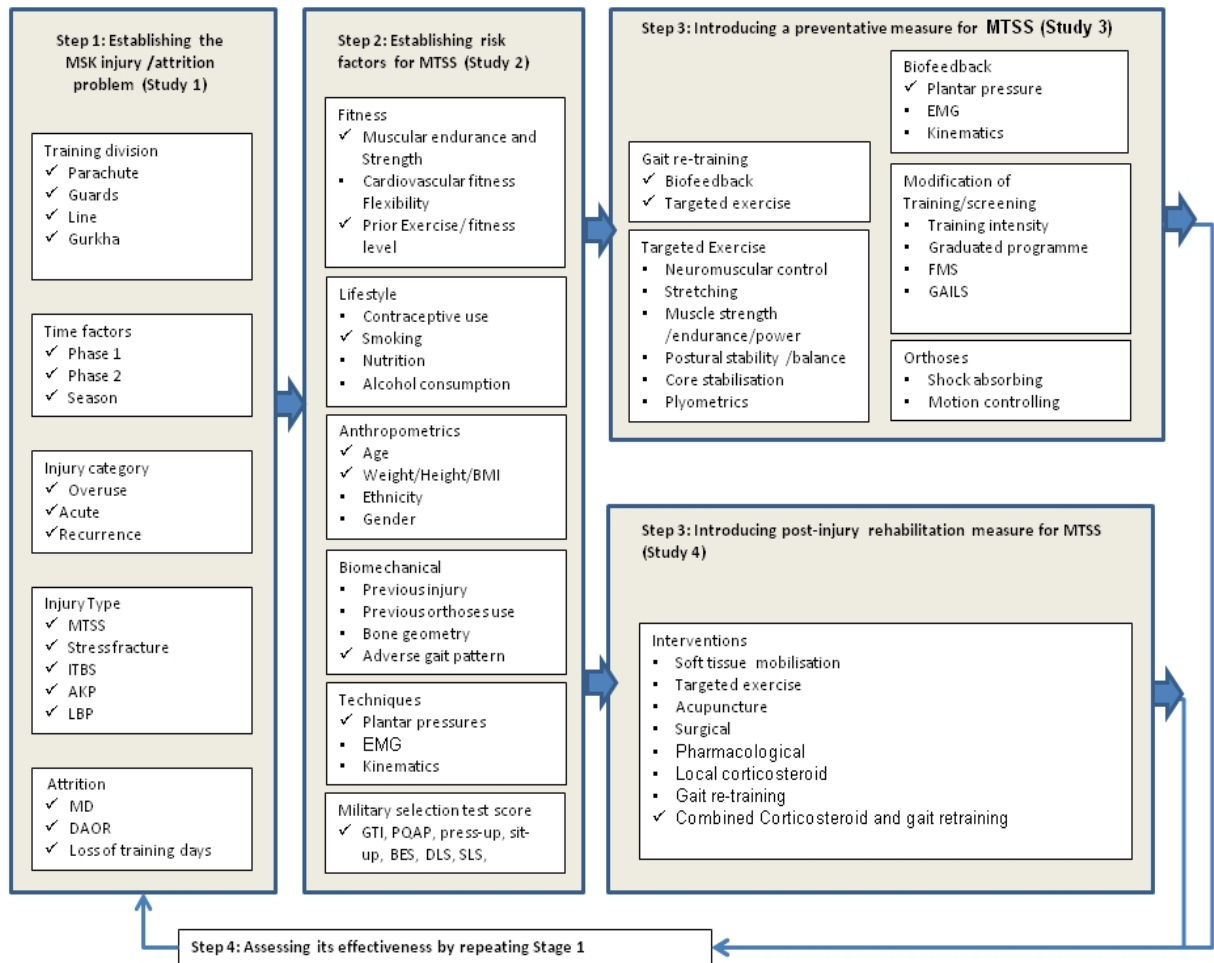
Step 1: Establishing the MSK injury /attrition problem (Study 1)

Training division
✓ Parachute
✓ Guards
✓ Line
✓ Gurkha

Time factors
✓ Phase 1
✓ Phase 2
✓ Season

Injury category
✓ Overuse
✓ Acute
✓ Recurrence

Injury Type
✓ MTSS
✓ Stressfracture
✓ ITBS
✓ AKP
✓ LBP

Attrition
✓ MD
✓ DAOR
✓ Loss of training days

Step 2: Establishing risk factors for MTSS (Study 2)

Fitness
✓ Muscular endurance and Strength
▪ Cardiovascular fitness Flexibility
✓ Prior Exercise/ fitness level

Lifestyle
▪ Contraceptive use
✓ Smoking
▪ Nutrition
▪ Alcohol consumption

Anthropometrics
✓ Age
✓ Weight/Height/BMI
▪ Ethnicity
▪ Gender

Biomechanical
▪ Previous injury
▪ Previous orthoses use
▪ Bone geometry
✓ Adverse gait pattern

Techniques
✓ Plantar pressures
▪ EMG
▪ Kinematics

Military selection test score
✓ GTI, PQAP, press-up, sit-up, BES, DLS, SLS,

Step 3: Introducing a preventative measure for MTSS (Study 3)

Gait re-training
✓ Biofeedback
✓ Targeted exercise

Targeted Exercise
▪ Neuromuscular control
▪ Stretching
▪ Muscle strength /endurance/power
▪ Postural stability /balance
▪ Core stabilisation
▪ Plyometrics

Biofeedback
✓ Plantar pressure
▪ EMG
▪ Kinematics

Modification of Training/screening
▪ Training intensity
▪ Graduated programme
▪ FMS
▪ GAILS

Orthoses
▪ Shock absorbing
▪ Motion controlling

Step 3: Introducing post-injury rehabilitation measure for MTSS (Study 4)

Interventions
▪ Soft tissue mobilisation
▪ Targeted exercise
▪ Acupuncture
▪ Surgical
▪ Pharmacological
▪ Local corticosteroid
▪ Gait re-training
✓ Combined Corticosteroid and gait retraining

Step 4: Assessing its effectiveness by repeating Stage 1